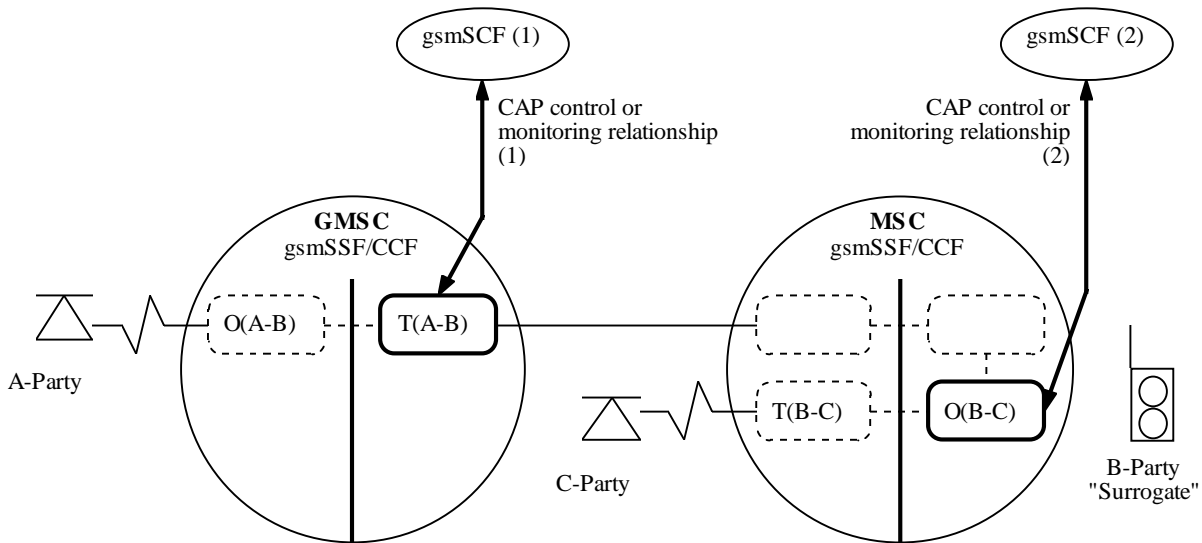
gsmSCF (1)

CAP control or monitoring relationship (1)

gsmSCF (2)

CAP control or monitoring relationship (2)

GMSC
gsmSSF/CCF

MSC
gsmSSF/CCF

O(A-B)

T(A-B)

A-Party

T(B-C)

O(B-C)

C-Party

B-Party "Surrogate"